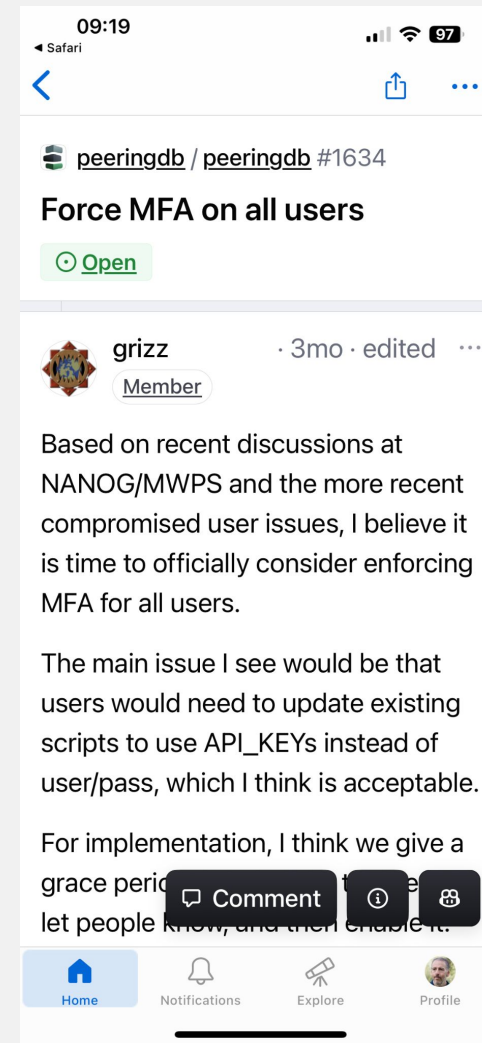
09:19
◂ Safari
97

peeringdb / peeringdb #1634
Force MFA on all users
Open

grizz · 3mo · edited ···
Member

Based on recent discussions at NANOG/MWPS and the more recent compromised user issues, I believe it is time to officially consider enforcing MFA for all users.

The main issue I see would be that users would need to update existing scripts to use API_KEYs instead of user/pass, which I think is acceptable.

For implementation, I think we give a grace peri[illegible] t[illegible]e let people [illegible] enable it.

Comment

Home Notifications Explore Profile